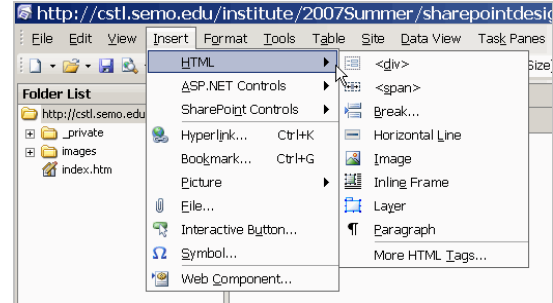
http://cstl.semo.edu/institute/2007Summer/sharepointdesig

File Edit View Insert Format Tools Table Site Data View Task Panes

Size)

Folder List

http://cstl.semo.edu

_private

images

index.htm

HTML

ASP.NET Controls

SharePoint Controls

Hyperlink... Ctrl+K

Bookmark... Ctrl+G

Picture

File...

Interactive Button...

Symbol...

Web Component...

<div>

<span>

Break...

Horizontal Line

Image

Inline Frame

Layer

Paragraph

More HTML Tags...